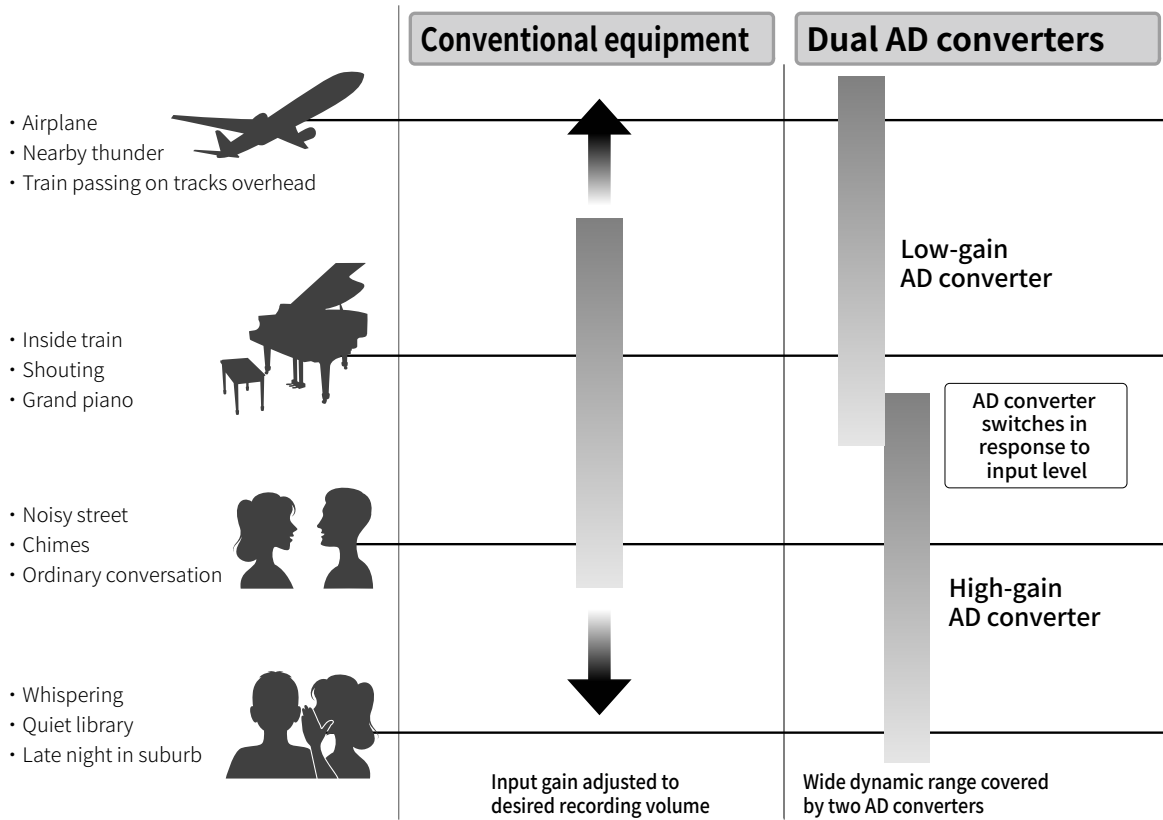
Conventional equipment

Dual AD converters

・Airplane
・Nearby thunder
・Train passing on tracks overhead

Low-gain AD converter

・Inside train
・Shouting
・Grand piano

AD converter switches in response to input level

・Noisy street
・Chimes
・Ordinary conversation

High-gain AD converter

・Whispering
・Quiet library
・Late night in suburb

Input gain adjusted to desired recording volume

Wide dynamic range covered by two AD converters